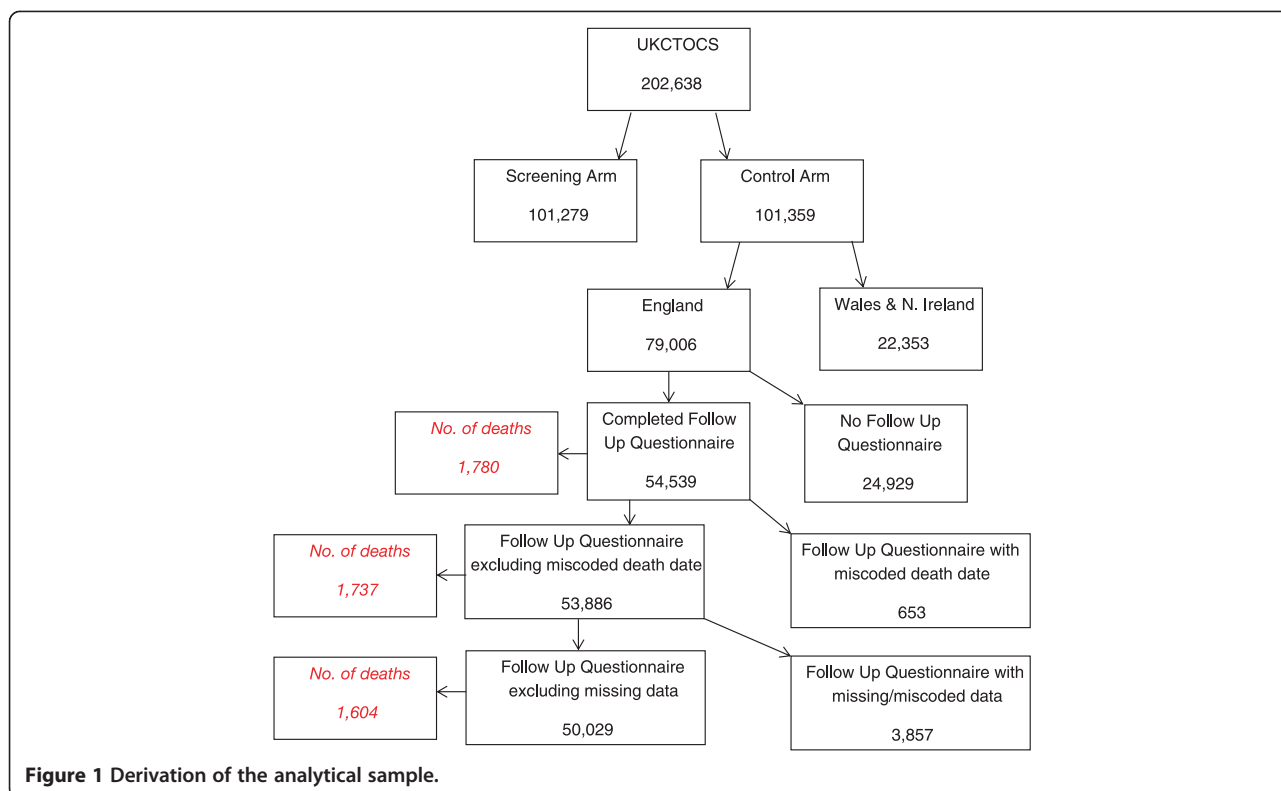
UKCTOCS
202,638

Screening Arm
101,279

Control Arm
101,359

England
79,006

Wales & N. Ireland
22,353

No. of deaths
1,780

Completed Follow Up Questionnaire
54,539

No Follow Up Questionnaire
24,929

No. of deaths
1,737

Follow Up Questionnaire excluding miscoded death date
53,886

Follow Up Questionnaire with miscoded death date
653

No. of deaths
1,604

Follow Up Questionnaire excluding missing data
50,029

Follow Up Questionnaire with missing/miscoded data
3,857

Figure 1 Derivation of the analytical sample.